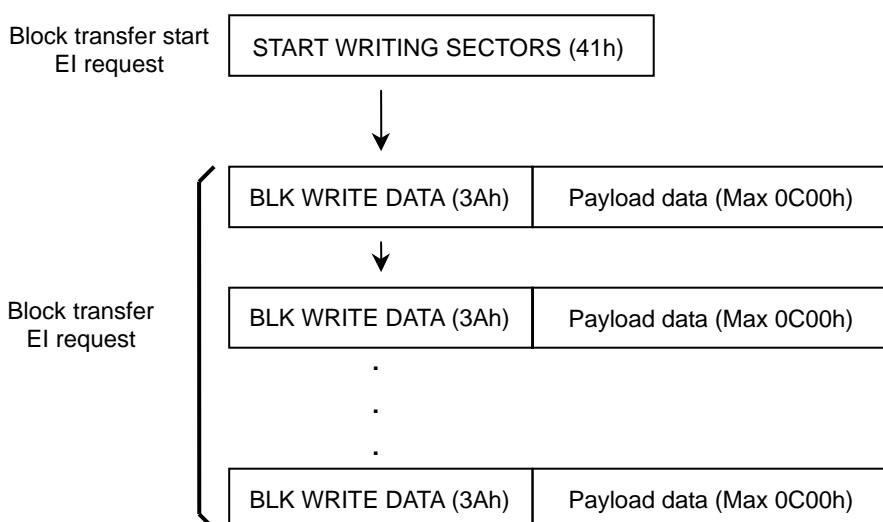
Block transfer start EI request

START WRITING SECTORS (41h)

Block transfer EI request

BLK WRITE DATA (3Ah) | Payload data (Max 0C00h)

BLK WRITE DATA (3Ah) | Payload data (Max 0C00h)

.
.
.

BLK WRITE DATA (3Ah) | Payload data (Max 0C00h)